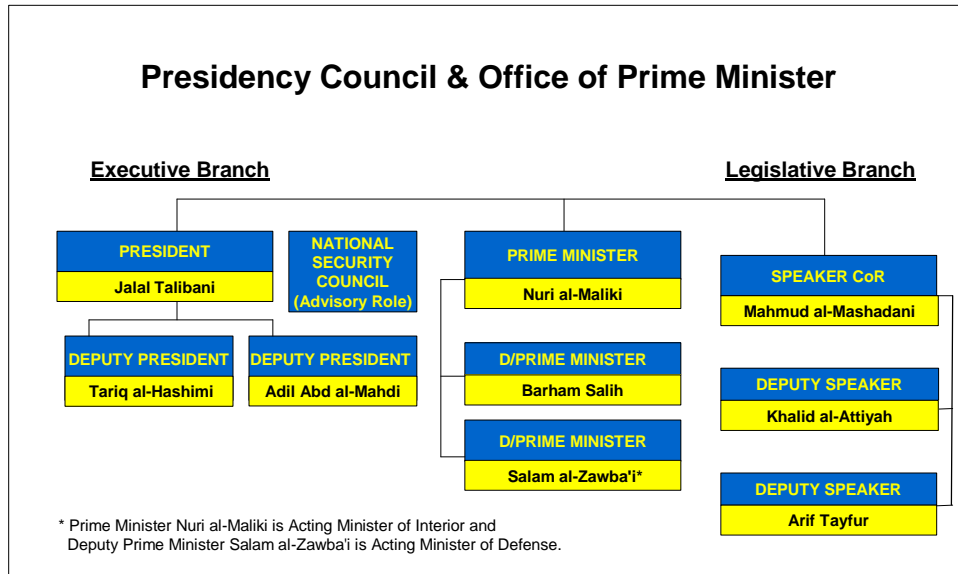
Presidency Council & Office of Prime Minister

Executive Branch

Legislative Branch

PRESIDENT
Jalal Talibani

NATIONAL SECURITY COUNCIL (Advisory Role)

PRIME MINISTER
Nuri al-Maliki

SPEAKER CoR
Mahmud al-Mashadani

DEPUTY PRESIDENT
Tariq al-Hashimi

DEPUTY PRESIDENT
Adil Abd al-Mahdi

D/PRIME MINISTER
Barham Salih

DEPUTY SPEAKER
Khalid al-Attiyah

D/PRIME MINISTER
Salam al-Zawba'i*

DEPUTY SPEAKER
Arif Tayfur

* Prime Minister Nuri al-Maliki is Acting Minister of Interior and Deputy Prime Minister Salam al-Zawba'i is Acting Minister of Defense.